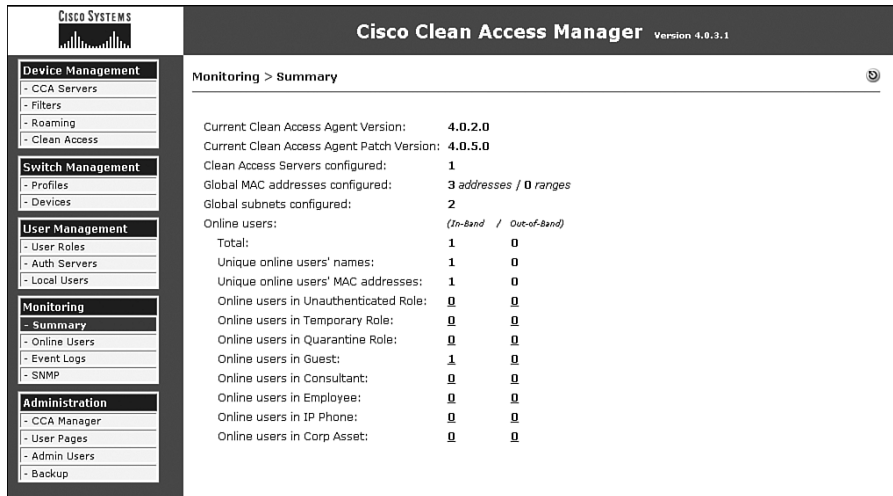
CISCO SYSTEMS

Cisco Clean Access Manager Version 4.0.3.1

Device Management
- CCA Servers
- Filters
- Roaming
- Clean Access

Switch Management
- Profiles
- Devices

User Management
- User Roles
- Auth Servers
- Local Users

Monitoring
- Summary
- Online Users
- Event Logs
- SNMP

Administration
- CCA Manager
- User Pages
- Admin Users
- Backup

Monitoring > Summary

| | | |
|---|---|---|
| Current Clean Access Agent Version: | 4.0.2.0 | |
| Current Clean Access Agent Patch Version: | 4.0.5.0 | |
| Clean Access Servers configured: | 1 | |
| Global MAC addresses configured: | 3 addresses / 0 ranges | |
| Global subnets configured: | 2 | |
| Online users: | (In-Band / | Out-of-Band) |
| Total: | 1 | 0 |
| Unique online users' names: | 1 | 0 |
| Unique online users' MAC addresses: | 1 | 0 |
| Online users in Unauthenticated Role: | 0 | 0 |
| Online users in Temporary Role: | 0 | 0 |
| Online users in Quarantine Role: | 0 | 0 |
| Online users in Guest: | 1 | 0 |
| Online users in Consultant: | 0 | 0 |
| Online users in Employee: | 0 | 0 |
| Online users in IP Phone: | 0 | 0 |
| Online users in Corp Asset: | 0 | 0 |